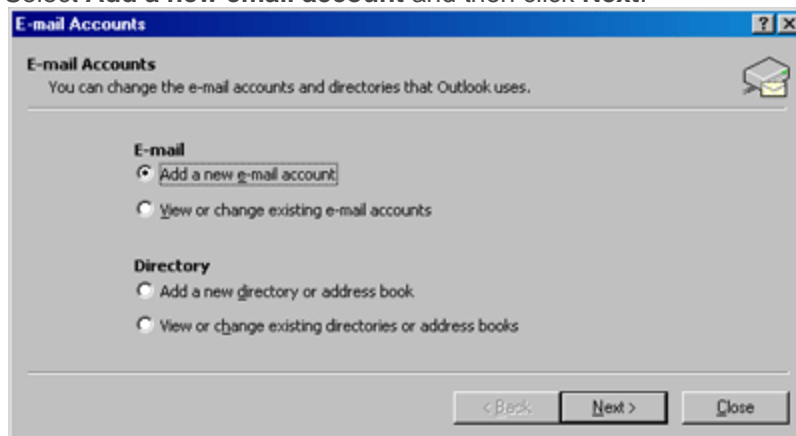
Select **Add a new email account** and then click **Next.**

E-mail Accounts

?

E-mail Accounts

You can change the e-mail accounts and directories that Outlook uses.

E-mail

Add a new e-mail account

View or change existing e-mail accounts

Directory

Add a new directory or address book

View or change existing directories or address books

< Back

Next >

Close